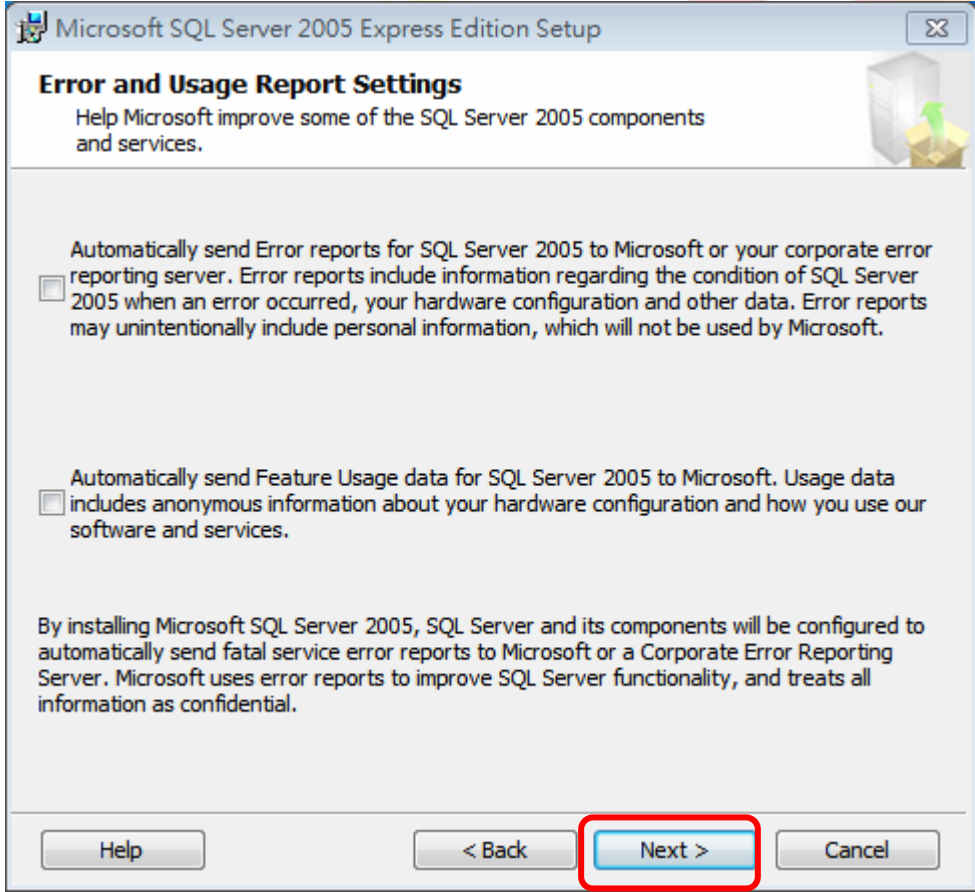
Microsoft SQL Server 2005 Express Edition Setup

Error and Usage Report Settings

Help Microsoft improve some of the SQL Server 2005 components and services.

Automatically send Error reports for SQL Server 2005 to Microsoft or your corporate error reporting server. Error reports include information regarding the condition of SQL Server 2005 when an error occurred, your hardware configuration and other data. Error reports may unintentionally include personal information, which will not be used by Microsoft.

Automatically send Feature Usage data for SQL Server 2005 to Microsoft. Usage data includes anonymous information about your hardware configuration and how you use our software and services.

By installing Microsoft SQL Server 2005, SQL Server and its components will be configured to automatically send fatal service error reports to Microsoft or a Corporate Error Reporting Server. Microsoft uses error reports to improve SQL Server functionality, and treats all information as confidential.

Help

< Back

Next >

Cancel